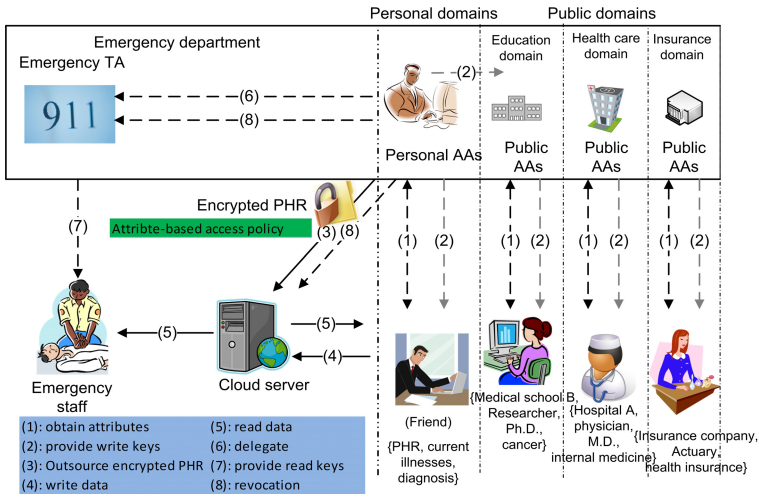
Personal domains

Public domains

Emergency department

Emergency TA

911

(2)

(6)

(8)

Education domain

Health care domain

Insurance domain

Personal AAs

Public AAs

Public AAs

Public AAs

Encrypted PHR

Attribte-based access policy

(7)

(3) (8)

(1) (2)

(1) (2)

(1) (2)

(1) (2)

(5)

(5)

(4)

Emergency staff

Cloud server

(Friend)

{PHR, current illnesses, diagnosis}

{Medical school B, Researcher, Ph.D., cancer}

{Hospital A, physician, M.D., internal medicine}

{Insurance company, Actuary, health insurance}

| | |
|---|---|
| (1): obtain attributes | (5): read data |
| (2): provide write keys | (6): delegate |
| (3): Outsource encrypted PHR | (7): provide read keys |
| (4): write data | (8): revocation |